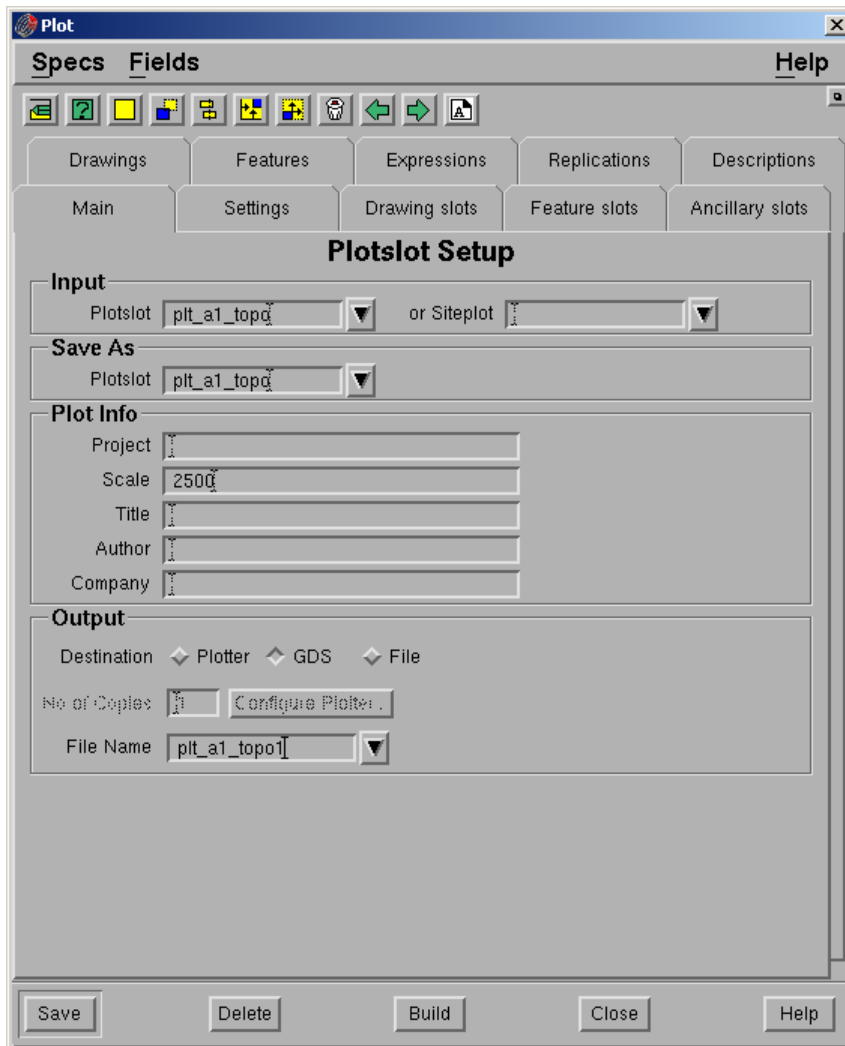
Plot

Specs Fields Help

Drawings
Features
Expressions
Replications
Descriptions
Main
Settings
Drawing slots
Feature slots
Ancillary slots

Plotslot Setup

Input
Plotslot plt_a1_topo
or Siteplot

Save As
Plotslot plt_a1_topo

Plot Info
Project
Scale 2500
Title
Author
Company

Output
Destination Plotter GDS File
No of Copies 0 Configure Plotter..
File Name plt_a1_topo1

Save Delete Build Close Help